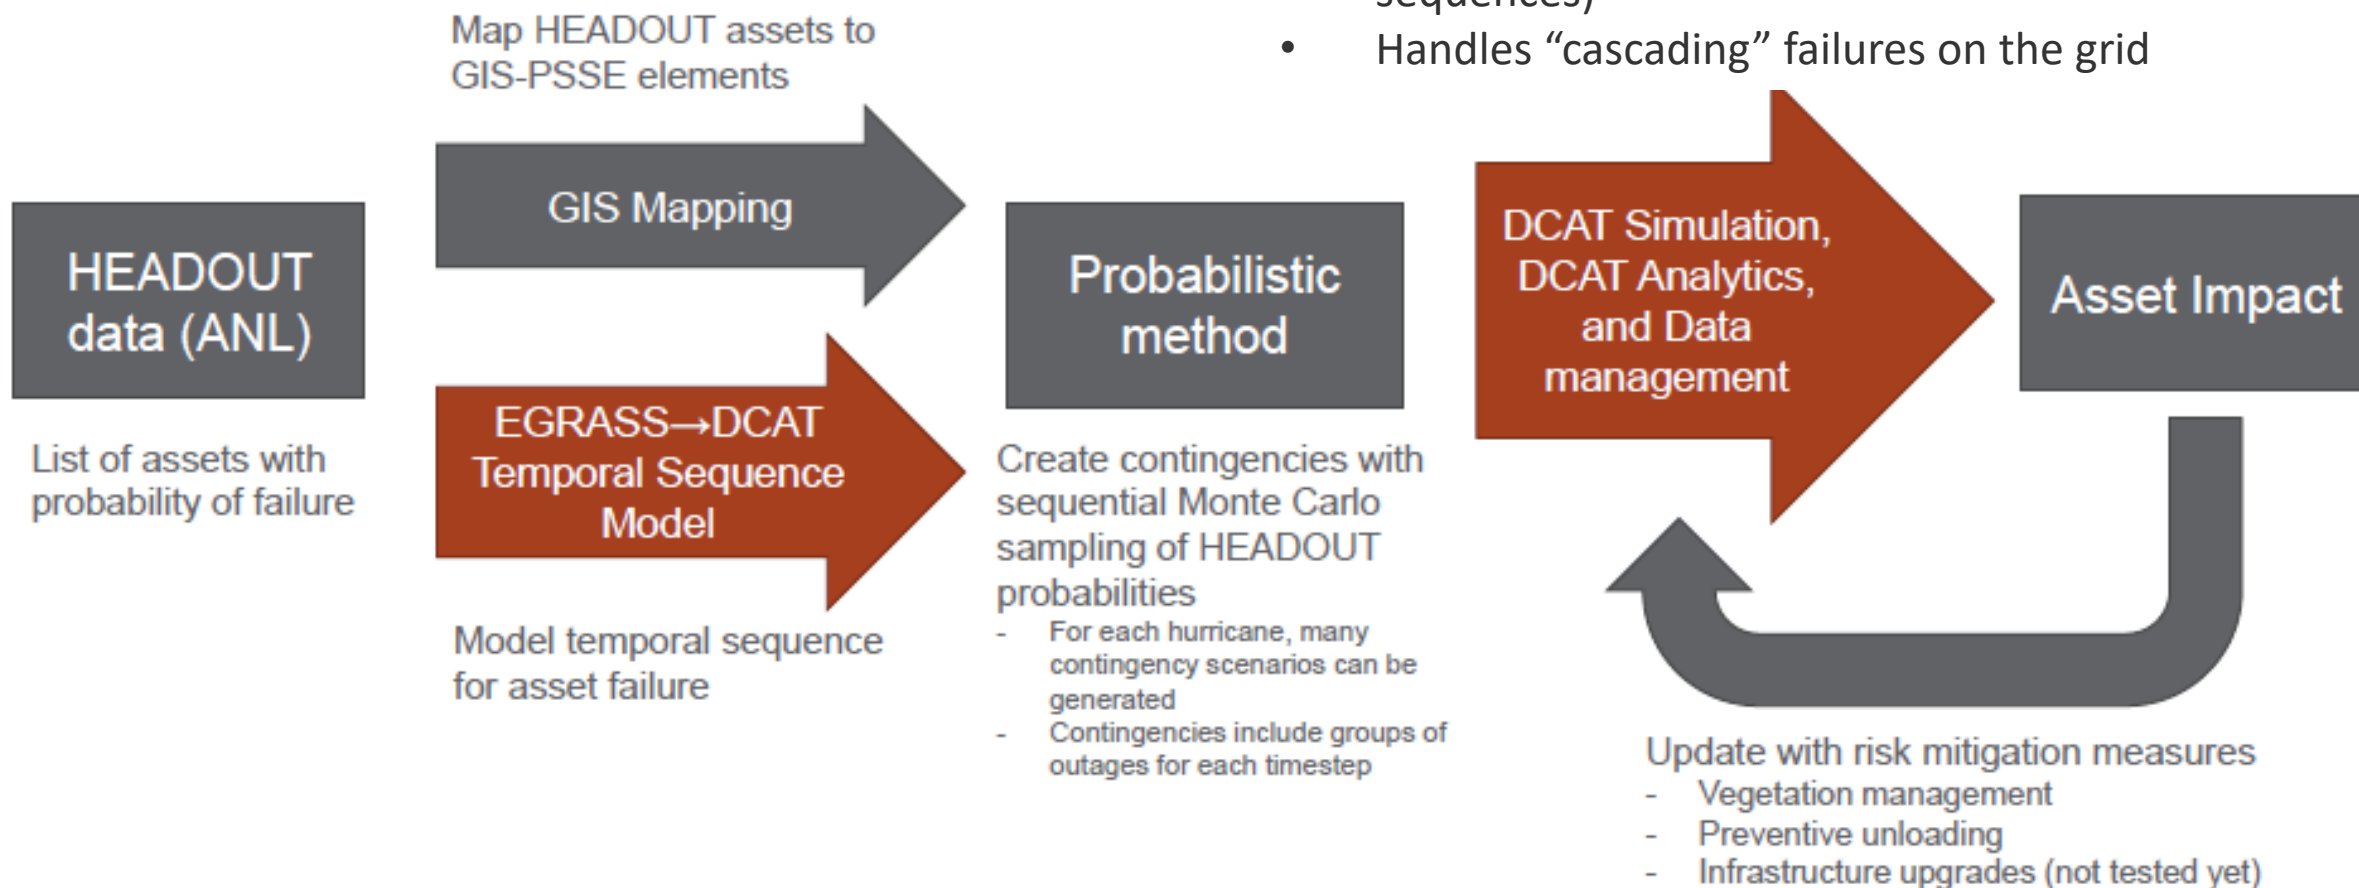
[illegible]

• Handles “cascading” failures on the grid

Map HEADOUT assets to GIS-PSSE elements

GIS Mapping

HEADOUT data (ANL)

List of assets with probability of failure

EGRASS→DCAT Temporal Sequence Model

Model temporal sequence for asset failure

Probabilistic method

Create contingencies with sequential Monte Carlo sampling of HEADOUT probabilities
- For each hurricane, many contingency scenarios can be generated
- Contingencies include groups of outages for each timestep

DCAT Simulation, DCAT Analytics, and Data management

Asset Impact

Update with risk mitigation measures
- Vegetation management
- Preventive unloading
- Infrastructure upgrades (not tested yet)